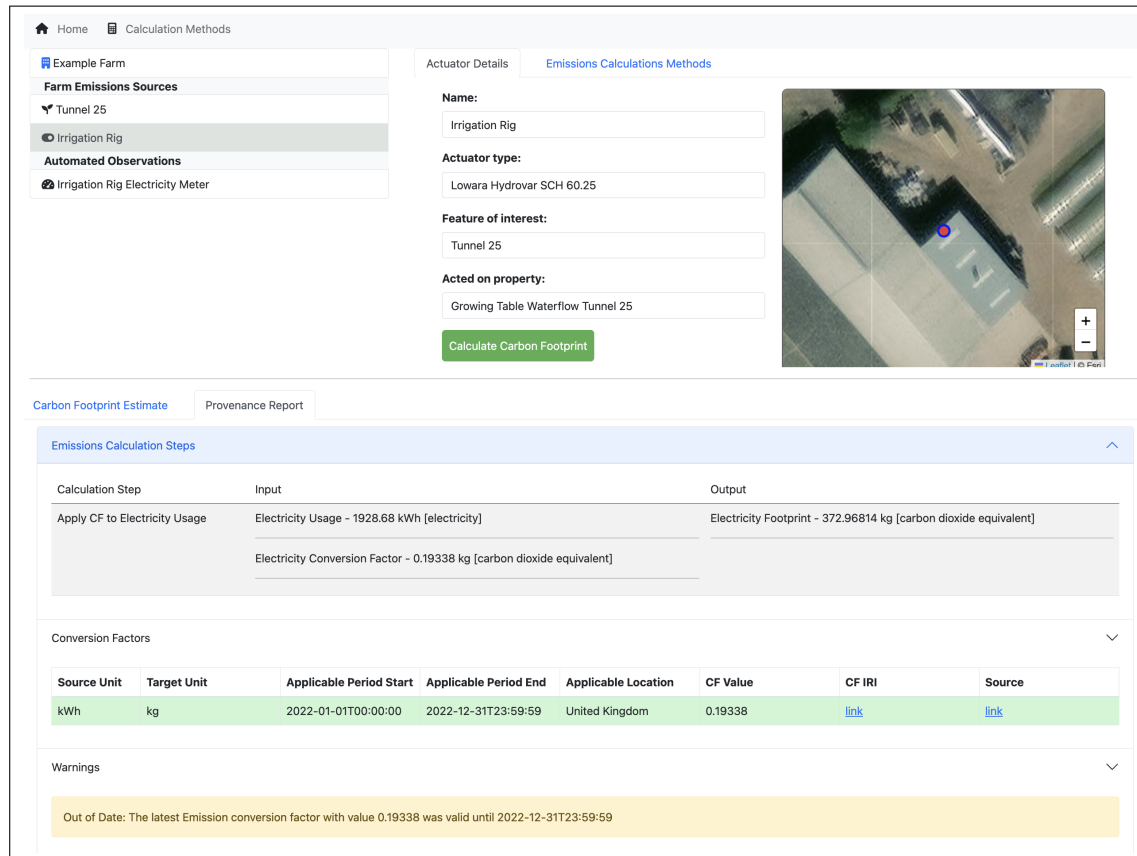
Home Calculation Methods

Example Farm
Farm Emissions Sources
Tunnel 25
Irrigation Rig
Automated Observations
Irrigation Rig Electricity Meter

Actuator Details | Emissions Calculations Methods

Name:
Irrigation Rig
Actuator type:
Lowara Hydrovar SCH 60.25
Feature of interest:
Tunnel 25
Acted on property:
Growing Table Waterflow Tunnel 25
Calculate Carbon Footprint

+
−
Leaflet | © Esri

Carbon Footprint Estimate | Provenance Report

Emissions Calculation Steps

| Calculation Step | Input | Output |
|---|---|---|
| Apply CF to Electricity Usage | Electricity Usage - 1928.68 kWh [electricity] | Electricity Footprint - 372.96814 kg [carbon dioxide equivalent] |
| | Electricity Conversion Factor - 0.19338 kg [carbon dioxide equivalent] | |

Conversion Factors

| Source Unit | Target Unit | Applicable Period Start | Applicable Period End | Applicable Location | CF Value | CF IRI | Source |
|---|---|---|---|---|---|---|---|
| kWh | kg | 2022-01-01T00:00:00 | 2022-12-31T23:59:59 | United Kingdom | 0.19338 | link | link |

Warnings

Out of Date: The latest Emission conversion factor with value 0.19338 was valid until 2022-12-31T23:59:59